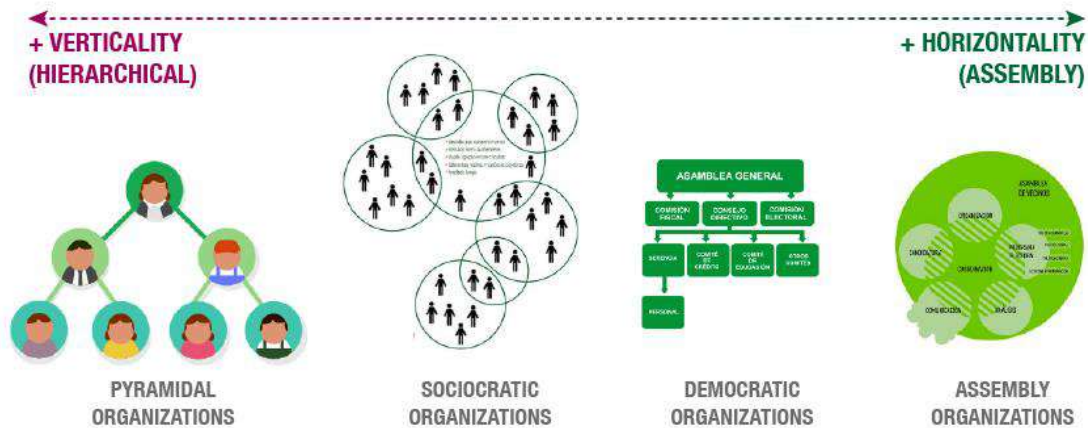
+ VERTICALITY (HIERARCHICAL)

+ HORIZONTALITY (ASSEMBLY)

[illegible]

AGAMBLEA GENERAL

COMISION FISCAL

CONSEJO DIRECTIVO

COMISION ELECTORAL

GERENCIA

COMITE DE CREDITO

COMITE DE EDUCACION

OTROS COMITES

PERSONAL

ASAMBLEA DE VECINOS

ORGANIZACION

DIRECTORIO

CONSENSO

COMUNICACION

DIALOGO

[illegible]

PYRAMIDAL ORGANIZATIONS

SOCIOCRATIC ORGANIZATIONS

DEMOCRATIC ORGANIZATIONS

ASSEMBLY ORGANIZATIONS